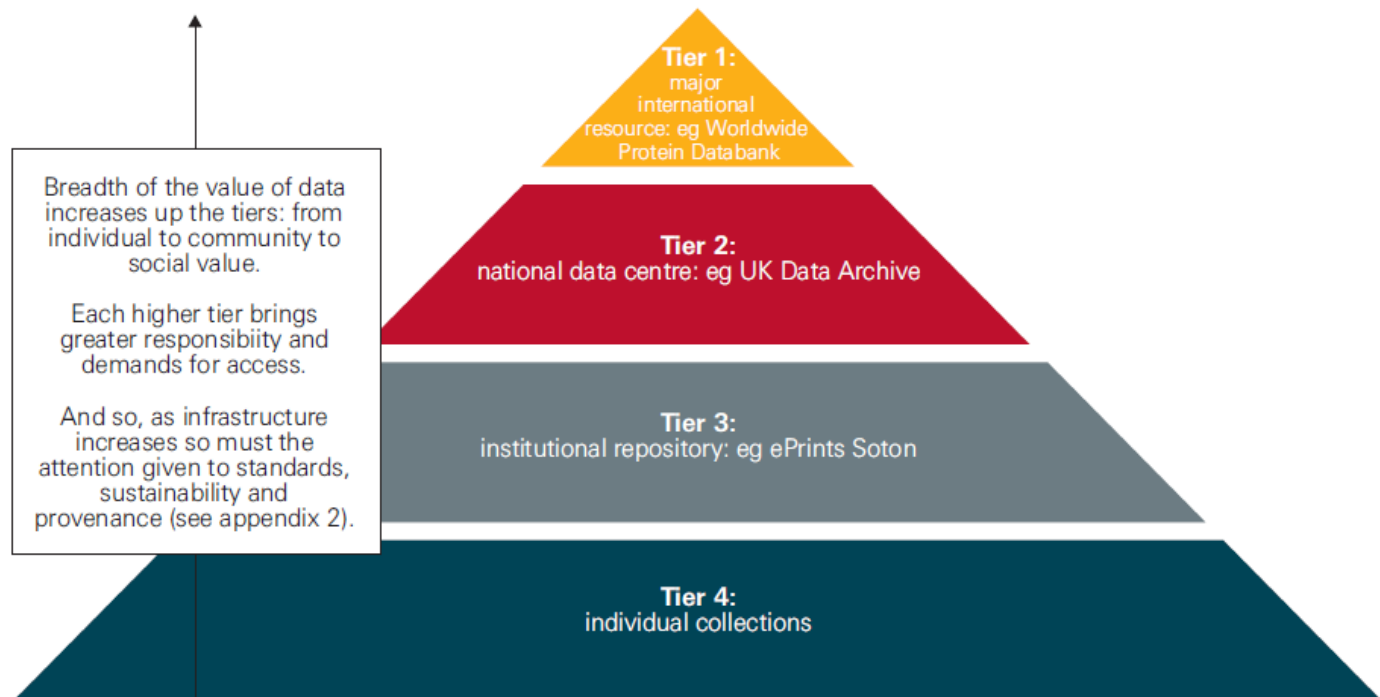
Breadth of the value of data increases up the tiers: from individual to community to social value.

Each higher tier brings greater responsibiity and demands for access.

And so, as infrastructure increases so must the attention given to standards, sustainability and provenance (see appendix 2).

Tier 1:
major international resource: eg Worldwide Protein Databank

Tier 2:
national data centre: eg UK Data Archive

Tier 3:
institutional repository: eg ePrints Soton

Tier 4:
individual collections